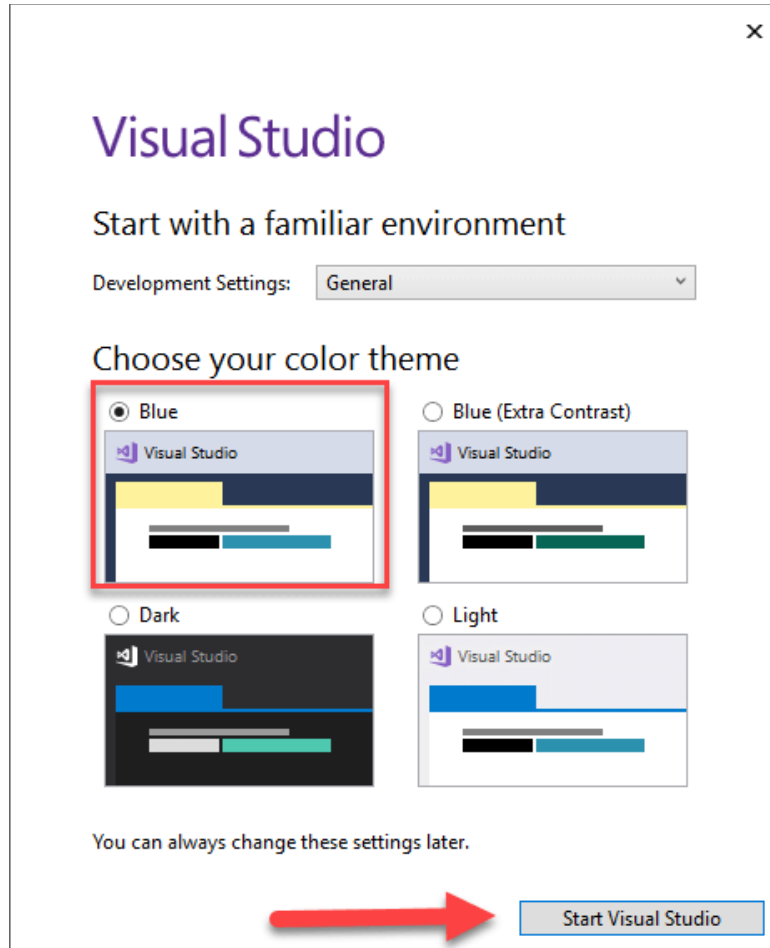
×

Visual Studio

Start with a familiar environment

Development Settings: General

Choose your color theme

Blue

Visual Studio

Blue (Extra Contrast)

Visual Studio

Dark

Visual Studio

Light

Visual Studio

You can always change these settings later.

Start Visual Studio